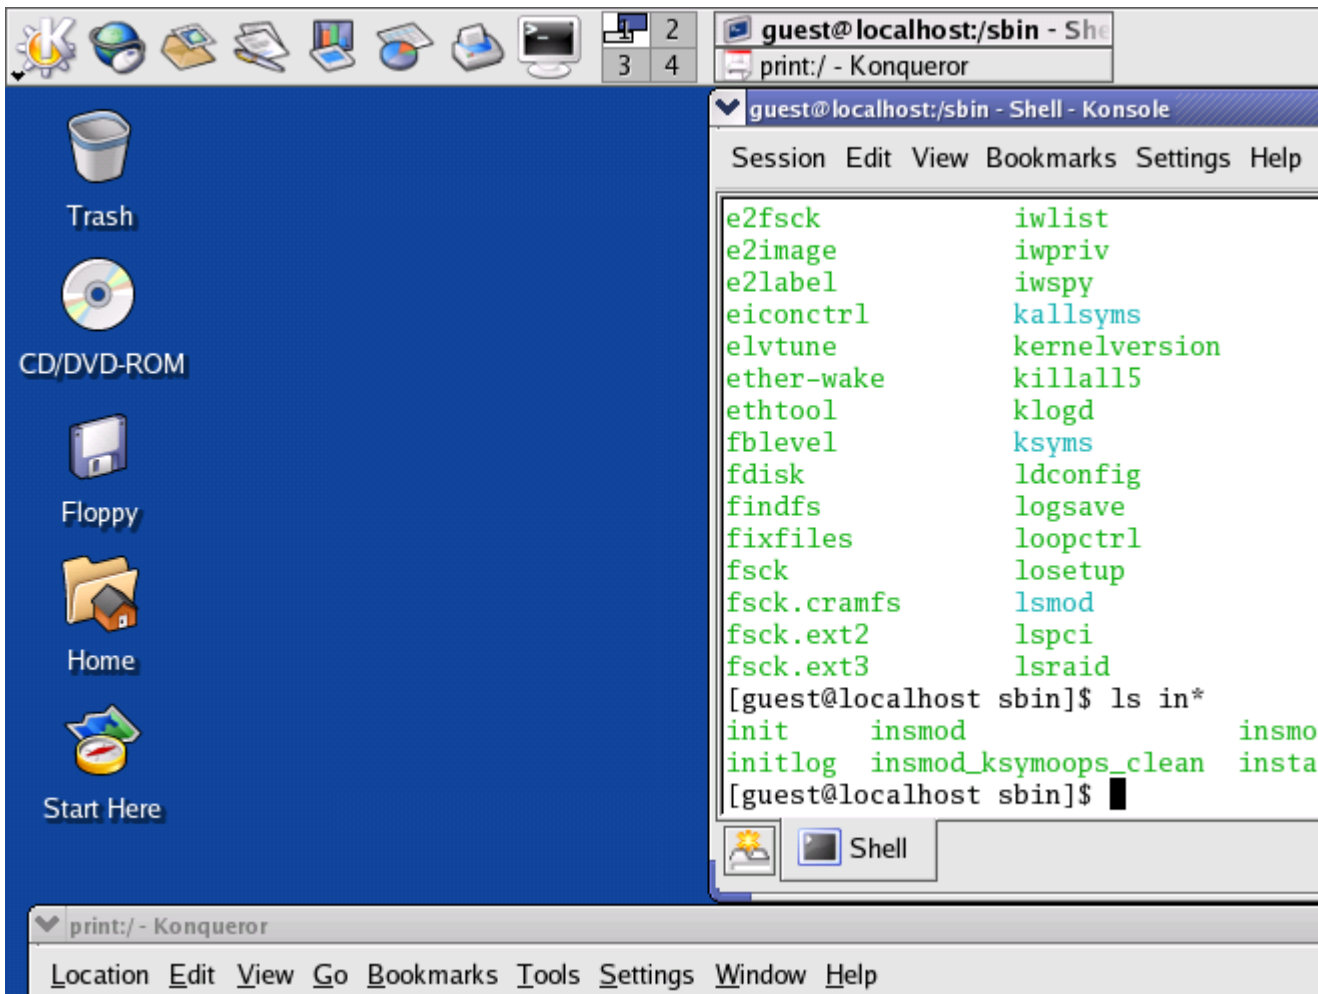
1 2
3 4

guest@localhost:/sbin - She
print:/ - Konqueror

Trash

CD/DVD-ROM

Floppy

Home

Start Here

guest@localhost:/sbin - Shell - Konsole

Session Edit View Bookmarks Settings Help

e2fsck iwlist
e2image iwpriv
e2label iwspy
eiconctrl kallsyms
elvtune kernelversion
ether-wake killall5
ethtool klogd
fblevel ksyms
fdisk ldconfig
findfs logsave
fixfiles loopctrl
fsck losetup
fsck.cramfs lsmod
fsck.ext2 lspci
fsck.ext3 lsraid
[guest@localhost sbin]$ ls in*
init insmod insmo
initlog insmod_ksymoops_clean insta
[guest@localhost sbin]$

Shell

print:/ - Konqueror

Location Edit View Go Bookmarks Tools Settings Window Help